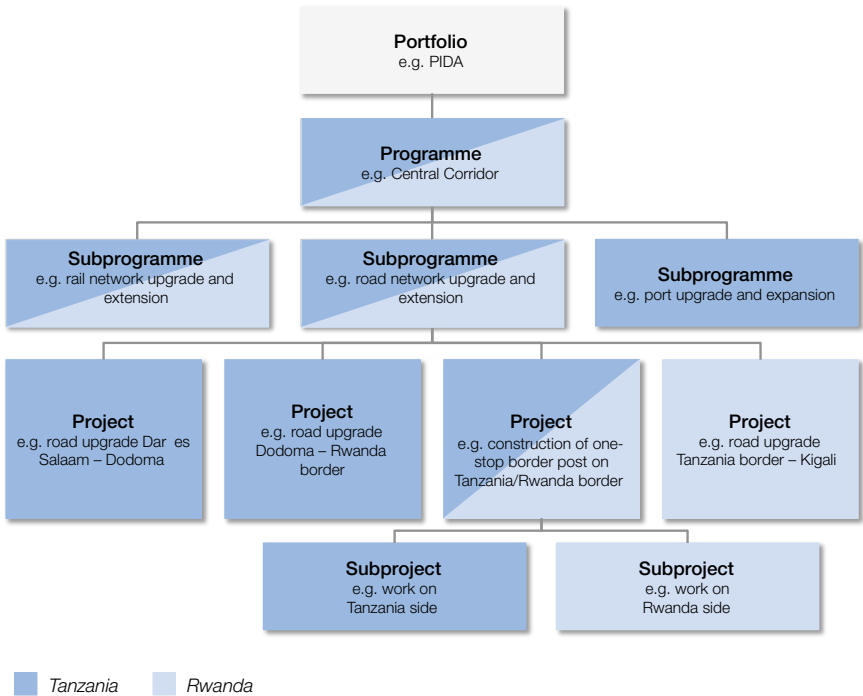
Portfolio
e.g. PIDA

Programme
e.g. Central Corridor

Subprogramme
e.g. rail network upgrade and extension

Subprogramme
e.g. road network upgrade and extension

Subprogramme
e.g. port upgrade and expansion

Project
e.g. road upgrade Dar es Salaam – Dodoma

Project
e.g. road upgrade Dodoma – Rwanda border

Project
e.g. construction of one-stop border post on Tanzania/Rwanda border

Project
e.g. road upgrade Tanzania border – Kigali

Subproject
e.g. work on Tanzania side

Subproject
e.g. work on Rwanda side

Tanzania
Rwanda